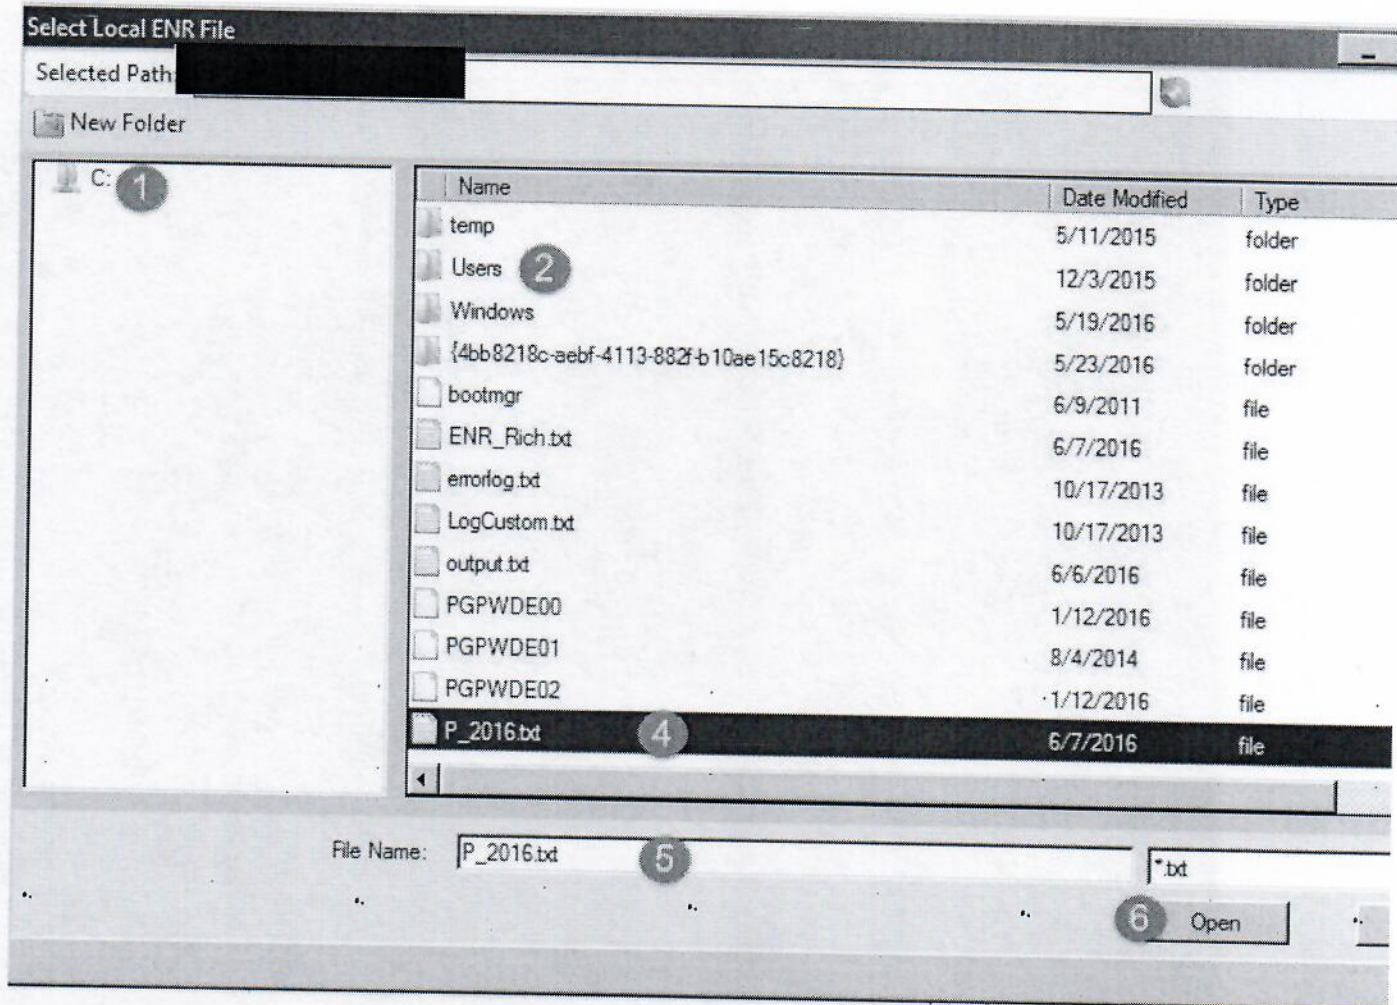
Select Local ENR File

Selected Path: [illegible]

New Folder

C: 1

| Name | Date Modified | Type |
|---|---|---|
| temp | 5/11/2015 | folder |
| Users 2 | 12/3/2015 | folder |
| Windows | 5/19/2016 | folder |
| {4bb8218c-aebf-4113-882f-b10ae15c8218} | 5/23/2016 | folder |
| bootmgr | 6/9/2011 | file |
| ENR_Rich.txt | 6/7/2016 | file |
| errorlog.txt | 10/17/2013 | file |
| LogCustom.txt | 10/17/2013 | file |
| output.txt | 6/6/2016 | file |
| PGPWDE00 | 1/12/2016 | file |
| PGPWDE01 | 8/4/2014 | file |
| PGPWDE02 | 1/12/2016 | file |
| P_2016.txt 4 | 6/7/2016 | file |

File Name: P_2016.txt 5 *.txt

6 Open